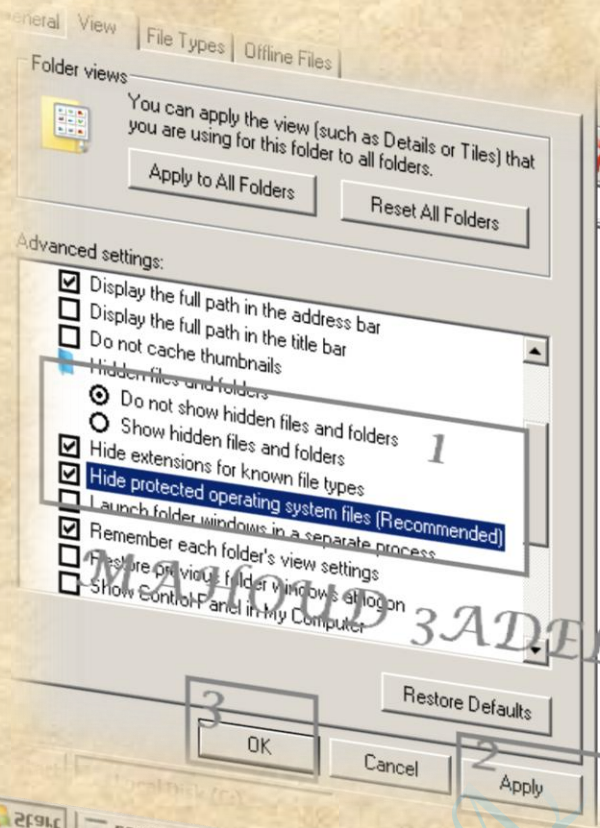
eneral | View | File Types | Offline Files

Folder views

You can apply the view (such as Details or Tiles) that you are using for this folder to all folders.

Apply to All Folders

Reset All Folders

Advanced settings:

Display the full path in the address bar

Display the full path in the title bar

Do not cache thumbnails

Hidden files and folders

Do not show hidden files and folders

Show hidden files and folders

Hide extensions for known file types

Hide protected operating system files (Recommended)

Launch folder windows in a separate process

Remember each folder's view settings

Restore previous folder windows at logon

Show Control Panel in My Computer

1

MAHMUD ZADE

Restore Defaults

3

OK

Cancel

2

Apply